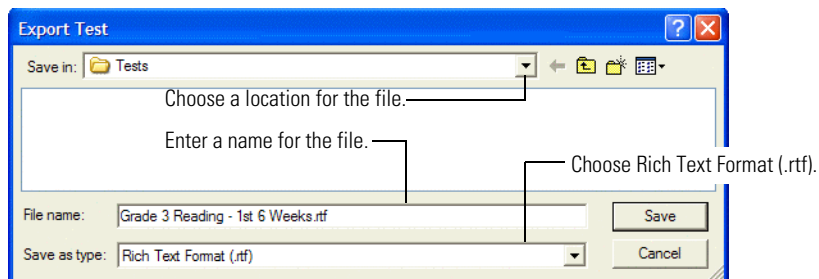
Export Test

Save in: Tests

Choose a location for the file.

Enter a name for the file.

Choose Rich Text Format (.rtf).

File name: Grade 3 Reading - 1st 6 Weeks.rtf

Save

Save as type: Rich Text Format (.rtf)

Cancel